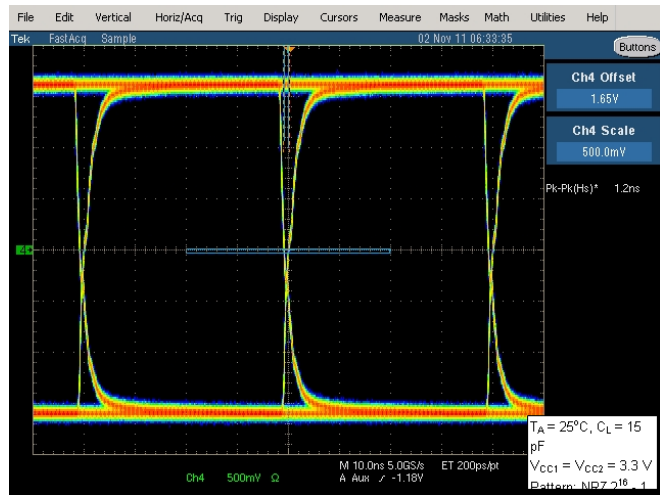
File Edit Vertical Horiz/Acq Trig Display Cursors Measure Masks Math Utilities Help

Tek FastAcq Sample 02 Nov 11 06:33:35

Buttons

Ch4 Offset
1.65V

Ch4 Scale
500.0mV

Pk-Pk(Hs)* 1.2ns

4

Ch4 500mV Ω

M 10.0ns 5.0GS/s ET 200ps/pt
A Aux ∕ -1.18V

$T_A$ = 25°C, $C_L$ = 15 pF
$V_{CC1}$ = $V_{CC2}$ = 3.3 V
Pattern: NRZ $2^{16}$ - 1